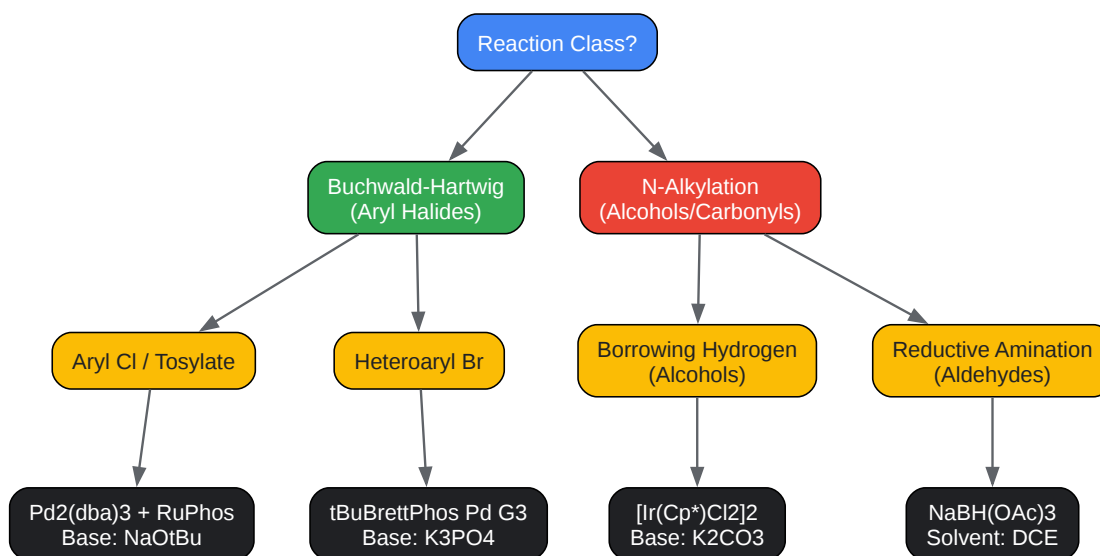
Reaction Class?

Buchwald-Hartwig
(Aryl Halides)

N-Alkylation
(Alcohols/Carbonyls)

Aryl Cl / Tosylate

Heteroaryl Br

Borrowing Hydrogen
(Alcohols)

Reductive Amination
(Aldehydes)

Pd2(dba)3 + RuPhos
Base: NaOtBu

tBuBrettPhos Pd G3
Base: K3PO4

[Ir(Cp*)Cl2]2
Base: K2CO3

NaBH(OAc)3
Solvent: DCE